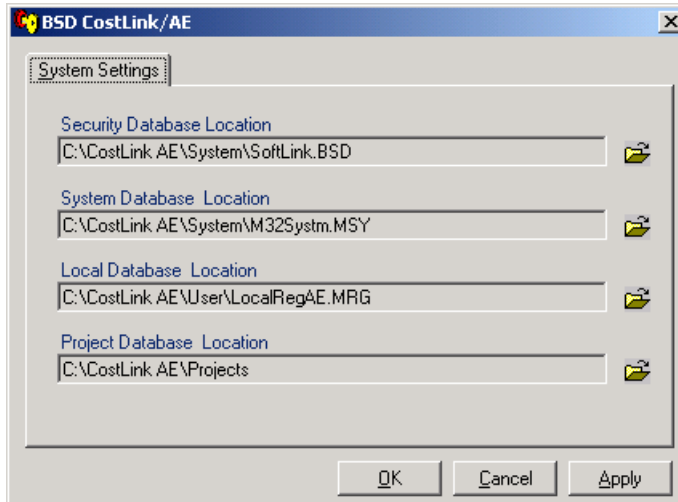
BSD CostLink/AE

System Settings

Security Database Location
C:\CostLink AE\System\SoftLink.BSD

System Database Location
C:\CostLink AE\System\M32Systm.MSY

Local Database Location
C:\CostLink AE\User\LocalRegAE.MRG

Project Database Location
C:\CostLink AE\Projects

OK | Cancel | Apply